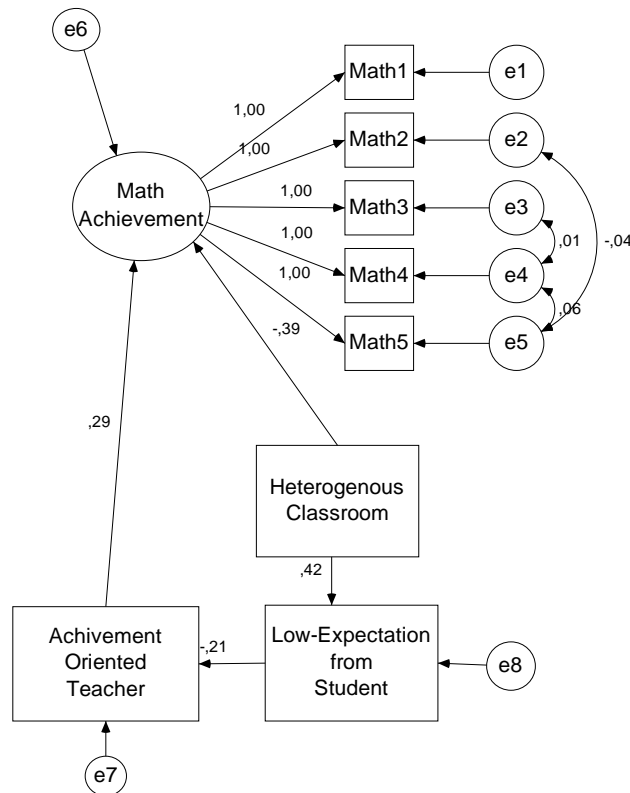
e6

Math1

e1

1,00

1,00

Math2

e2

Math Achievement

1,00

Math3

e3

1,00

,01

-,04

Math4

e4

1,00

,06

-,39

Math5

e5

,29

Heterogenous Classroom

,42

Achivement Oriented Teacher

-,21

Low-Expectation from Student

e8

e7